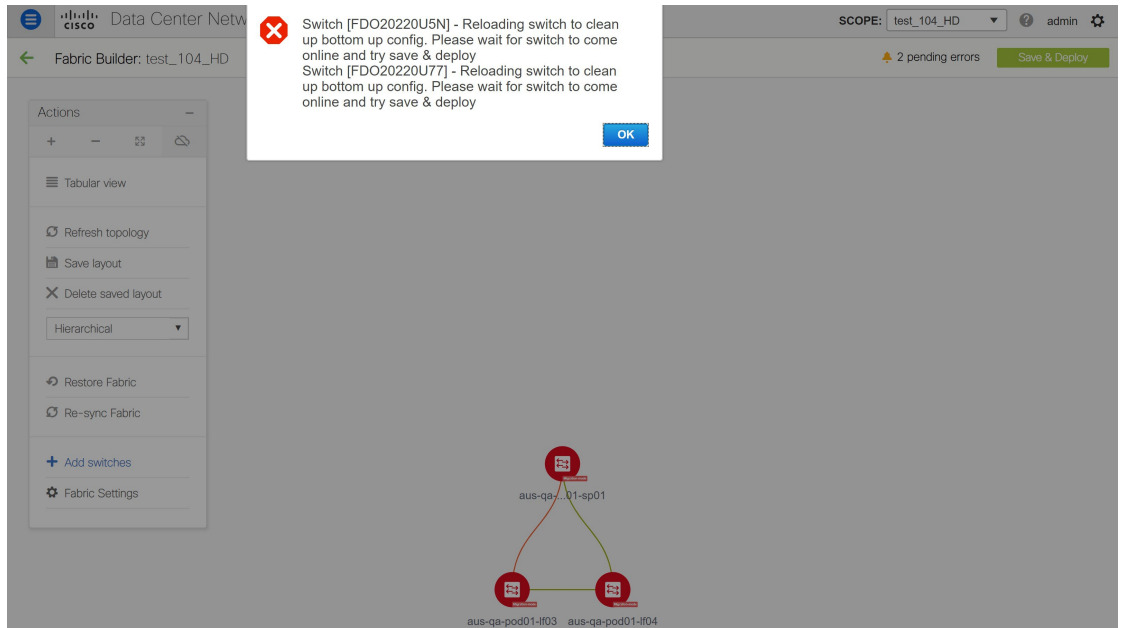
cisco Data Center Netw

Switch [FDO20220U5N] - Reloading switch to clean up bottom up config. Please wait for switch to come online and try save & deploy
Switch [FDO20220U77] - Reloading switch to clean up bottom up config. Please wait for switch to come online and try save & deploy

OK

SCOPE: test_104_HD admin

Fabric Builder: test_104_HD

2 pending errors Save & Deploy

Actions

Tabular view

Refresh topology

Save layout

Delete saved layout

Hierarchical

Restore Fabric

Re-sync Fabric

Add switches

Fabric Settings

aus-qa-...01-sp01

aus-qa-pod01-lf03 aus-qa-pod01-lf04